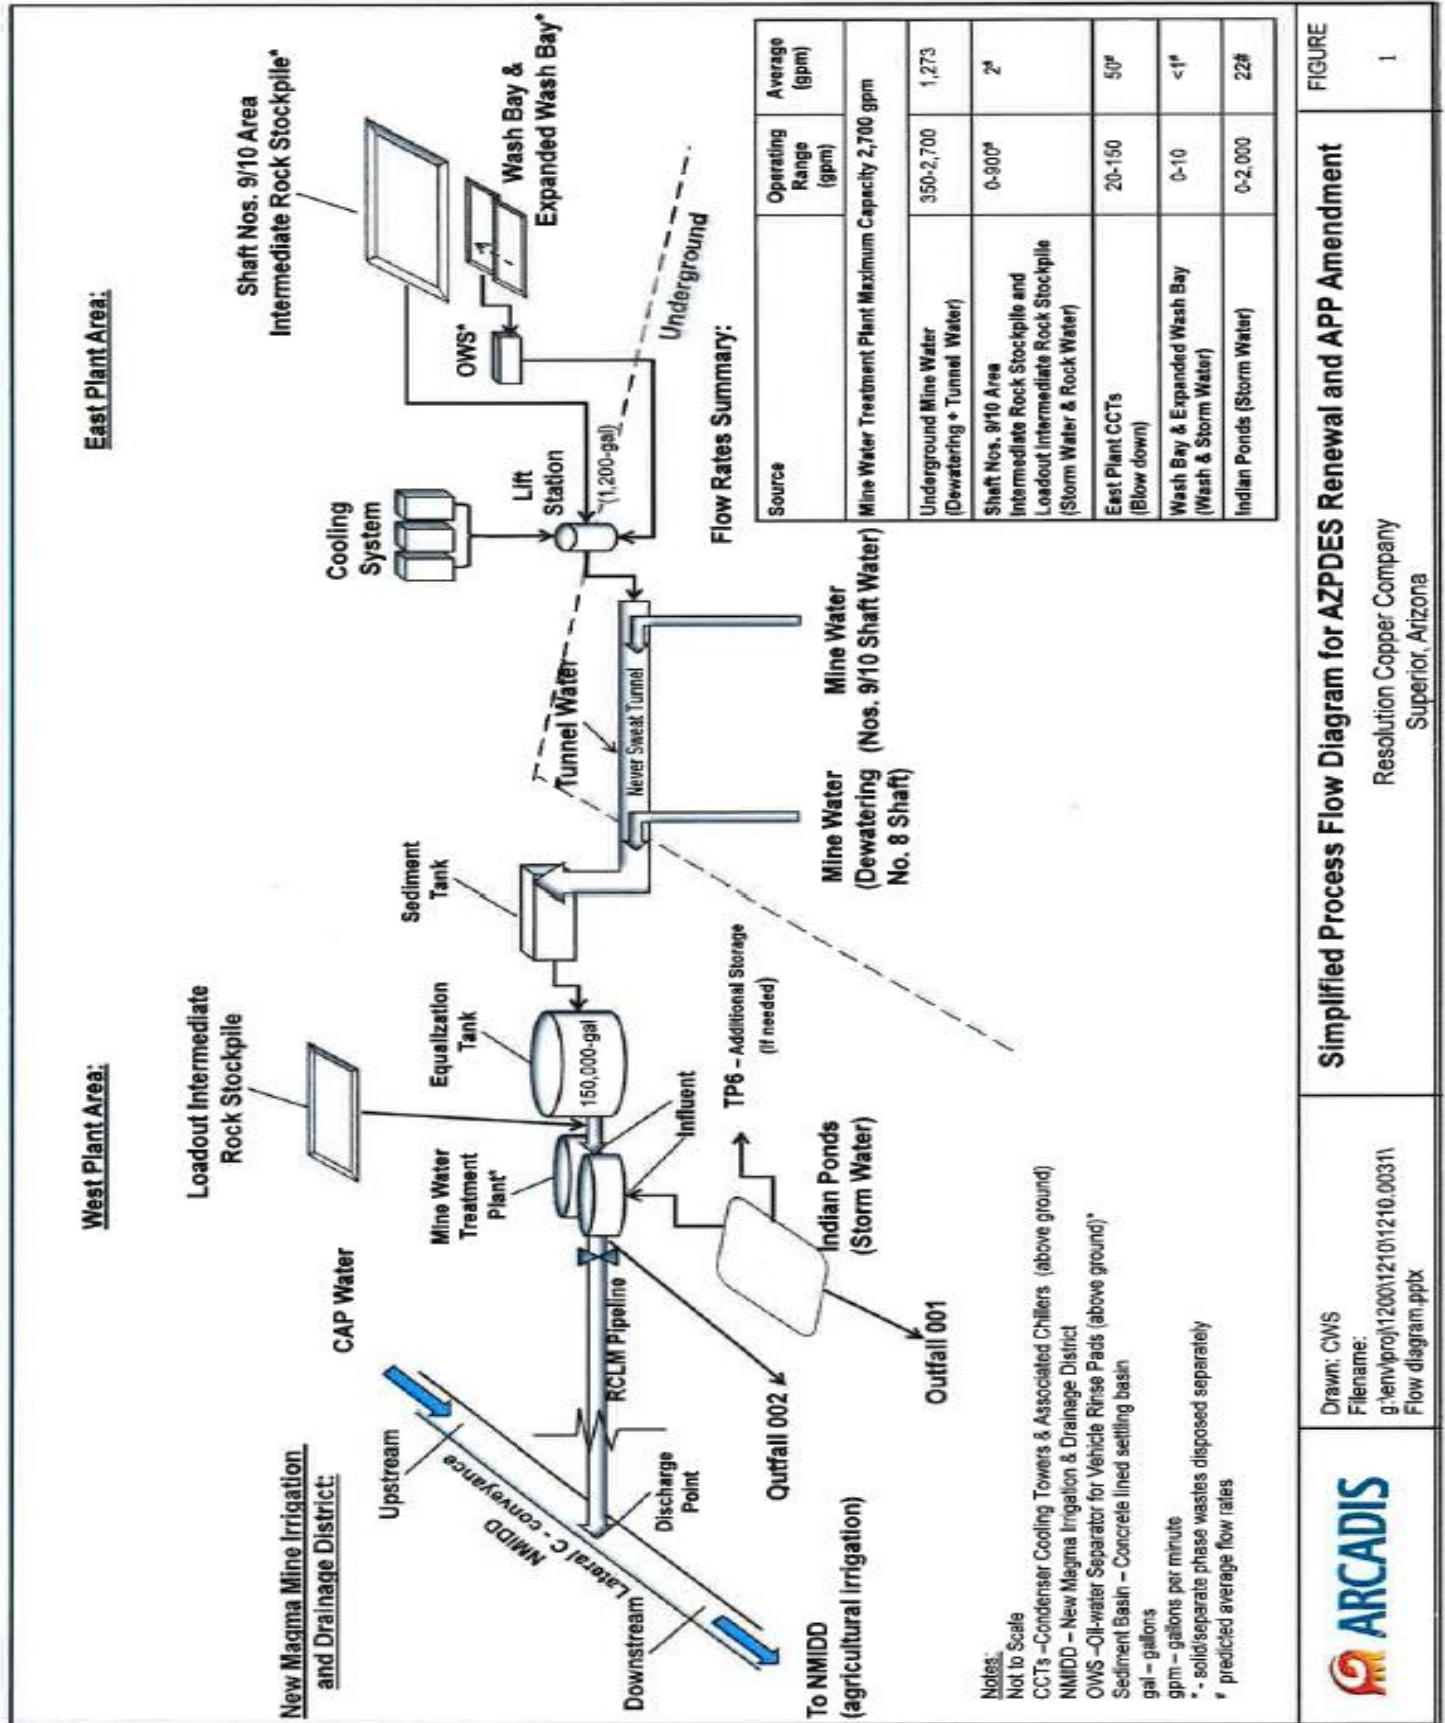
West Plant Area:

East Plant Area:

New Magma Mine Irrigation and Drainage District:

Upstream

Downstream

NMIDD Lateral C - conveyance

Discharge Point

To NMIDD (agricultural irrigation)

CAP Water

RCLM Pipeline

Outfall 002

Outfall 001

Loadout Intermediate Rock Stockpile

Mine Water Treatment Plant*

Influent

Equalization Tank

150,000-gal

TP6 – Additional Storage (if needed)

Indian Ponds (Storm Water)

Sediment Tank

Tunnel Water

Never Sweat Tunnel

Mine Water (Dewatering No. 8 Shaft)

Mine Water (Nos. 9/10 Shaft Water)

Cooling System

Lift Station

(1,200-gal)

OWS*

Shaft Nos. 9/10 Area Intermediate Rock Stockpile*

Wash Bay & Expanded Wash Bay*

Underground

Flow Rates Summary:

| Source | Operating Range (gpm) | Average (gpm) |
|---|---|---|
| Mine Water Treatment Plant Maximum Capacity 2,700 gpm | | |
| Underground Mine Water (Dewatering + Tunnel Water) | 350-2,700 | 1,273 |
| Shaft Nos. 9/10 Area Intermediate Rock Stockpile and Loadout Intermediate Rock Stockpile (Storm Water & Rock Water) | 0-900# | 2# |
| East Plant CCTs (Blow down) | 20-150 | 50# |
| Wash Bay & Expanded Wash Bay (Wash & Storm Water) | 0-10 | <1# |
| Indian Ponds (Storm Water) | 0-2,000 | 22# |

Notes:
Not to Scale
CCTs –Condenser Cooling Towers & Associated Chillers (above ground)
NMIDD – New Magma Irrigation & Drainage District
OWS –Oil-water Separator for Vehicle Rinse Pads (above ground)*
Sediment Basin – Concrete lined settling basin
gal – gallons
gpm – gallons per minute
* - solid/separate phase wastes disposed seperately
# predicted average flow rates

ARCADIS

Drawn: CWS
Filename:
g:\env\proj\1200\1210\1210.0031\Flow diagram.pptx

Simplified Process Flow Diagram for AZPDES Renewal and APP Amendment
Resolution Copper Company
Superior, Arizona

FIGURE
1